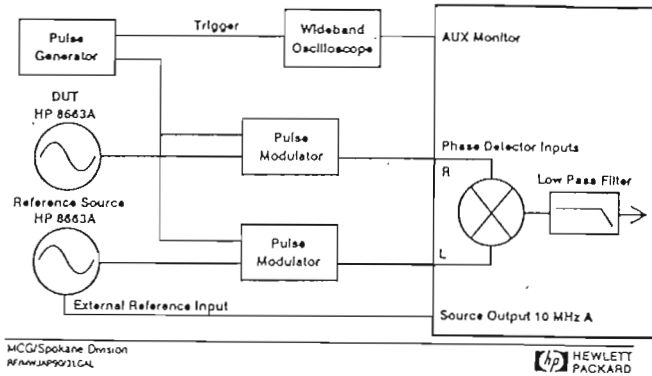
Pulse Generator

Trigger

Wideband Oscilloscope

AUX Monitor

DUT
HP 8663A

Pulse Modulator

Phase Detector Inputs

R

Low Pass Filter

Reference Source
HP 8663A

Pulse Modulator

L

External Reference Input

Source Output 10 MHz A

MCG/Spokane Division
RF/MW.JAP90/21.CAL

HEWLETT PACKARD